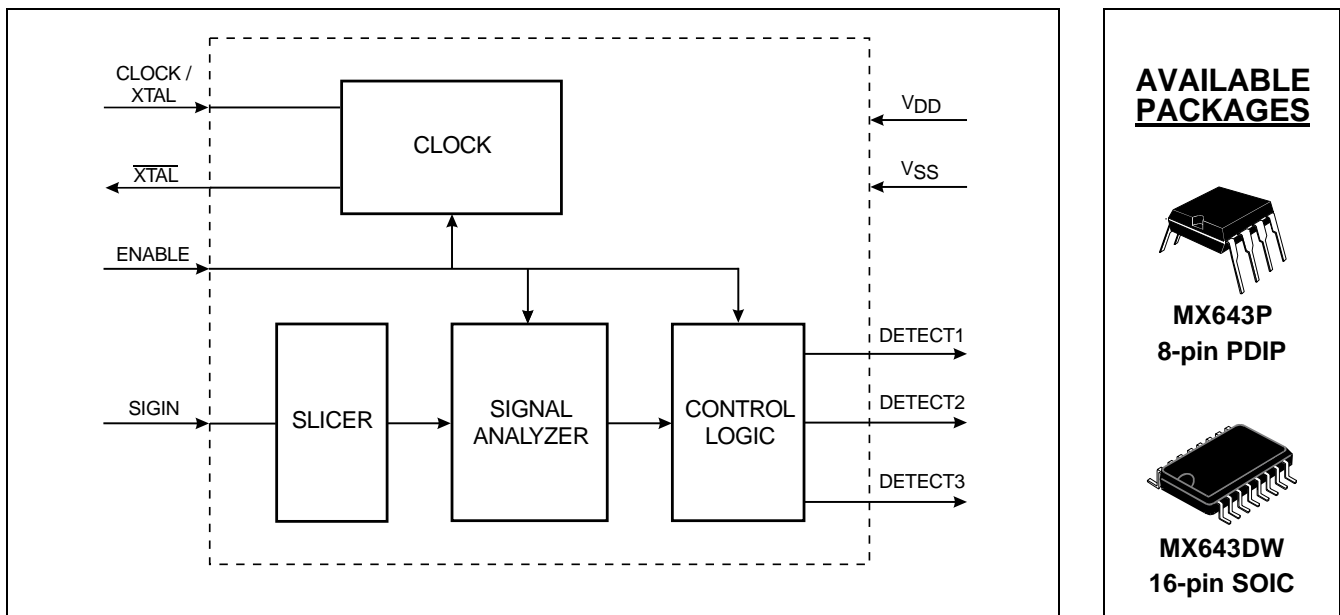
CLOCK / XTAL

CLOCK

$\overline{XTAL}$

$V_{DD}$

$V_{SS}$

ENABLE

SLICER

SIGNAL ANALYZER

CONTROL LOGIC

SIGIN

DETECT1

DETECT2

DETECT3

AVAILABLE PACKAGES

MX643P
8-pin PDIP

MX643DW
16-pin SOIC